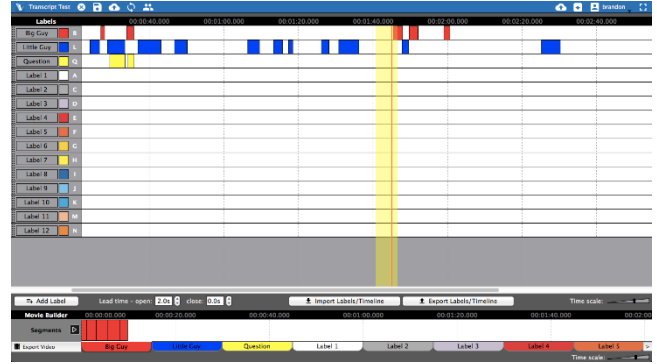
Transcript Test

brandon

Labels

00:00:40.000 00:01:00.000 00:01:20.000 00:01:40.000 00:02:00.000 00:02:20.000 00:02:40.000

Big Guy B
Little Guy L
Question Q
Label 1 A
Label 2 C
Label 3 D
Label 4 E
Label 5 F
Label 6 G
Label 7 H
Label 8 I
Label 9 J
Label 10 K
Label 11 M
Label 12 N

Add Label
Lead time - open: 2.0s close: 0.0s
Import Labels/Timeline
Export Labels/Timeline
Time scale:

Movie Builder
00:00:20.000 00:00:40.000 00:01:00.000 00:01:20.000 00:01:40.000 00:02:00
Segments
Export Video
Big Guy
Little Guy
Question
Label 1
Label 2
Label 3
Label 4
Label 5
Time scale: